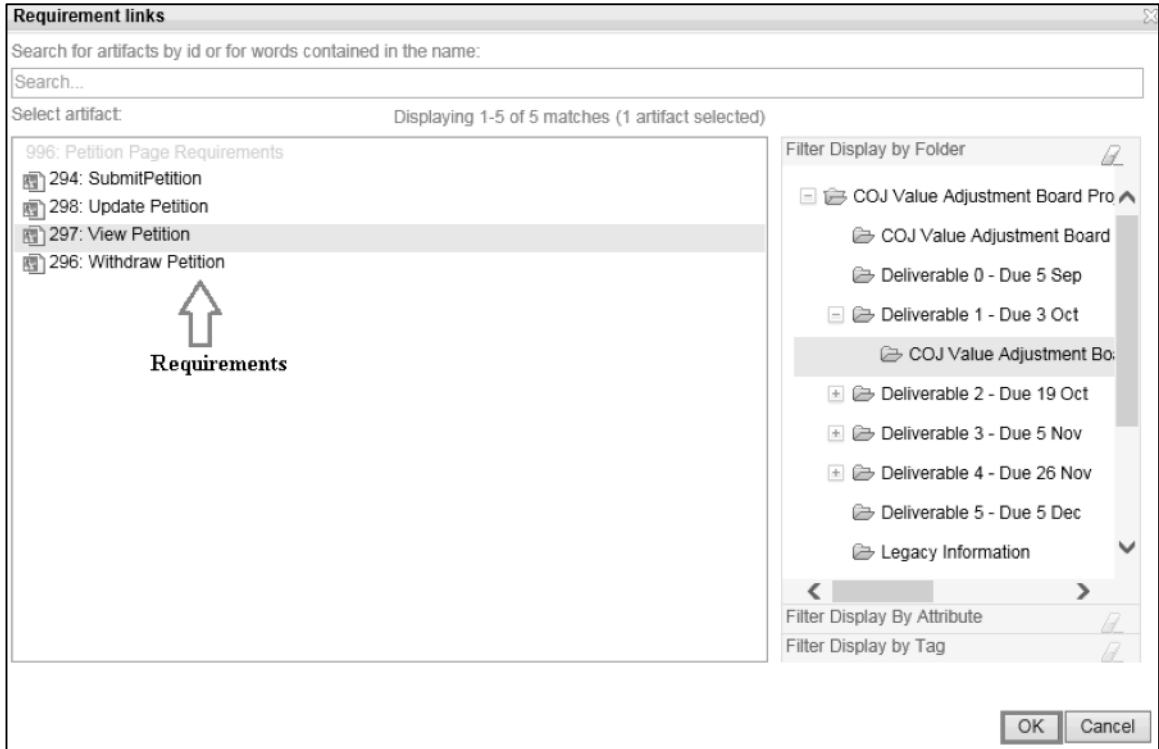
Requirement links

Search for artifacts by id or for words contained in the name:

Search...

Select artifact:

Displaying 1-5 of 5 matches (1 artifact selected)

996: Petition Page Requirements
294: SubmitPetition
298: Update Petition
297: View Petition
296: Withdraw Petition

Requirements

Filter Display by Folder

COJ Value Adjustment Board Pro
COJ Value Adjustment Board
Deliverable 0 - Due 5 Sep
Deliverable 1 - Due 3 Oct
COJ Value Adjustment Bo
Deliverable 2 - Due 19 Oct
Deliverable 3 - Due 5 Nov
Deliverable 4 - Due 26 Nov
Deliverable 5 - Due 5 Dec
Legacy Information

Filter Display By Attribute

Filter Display by Tag

OK

Cancel